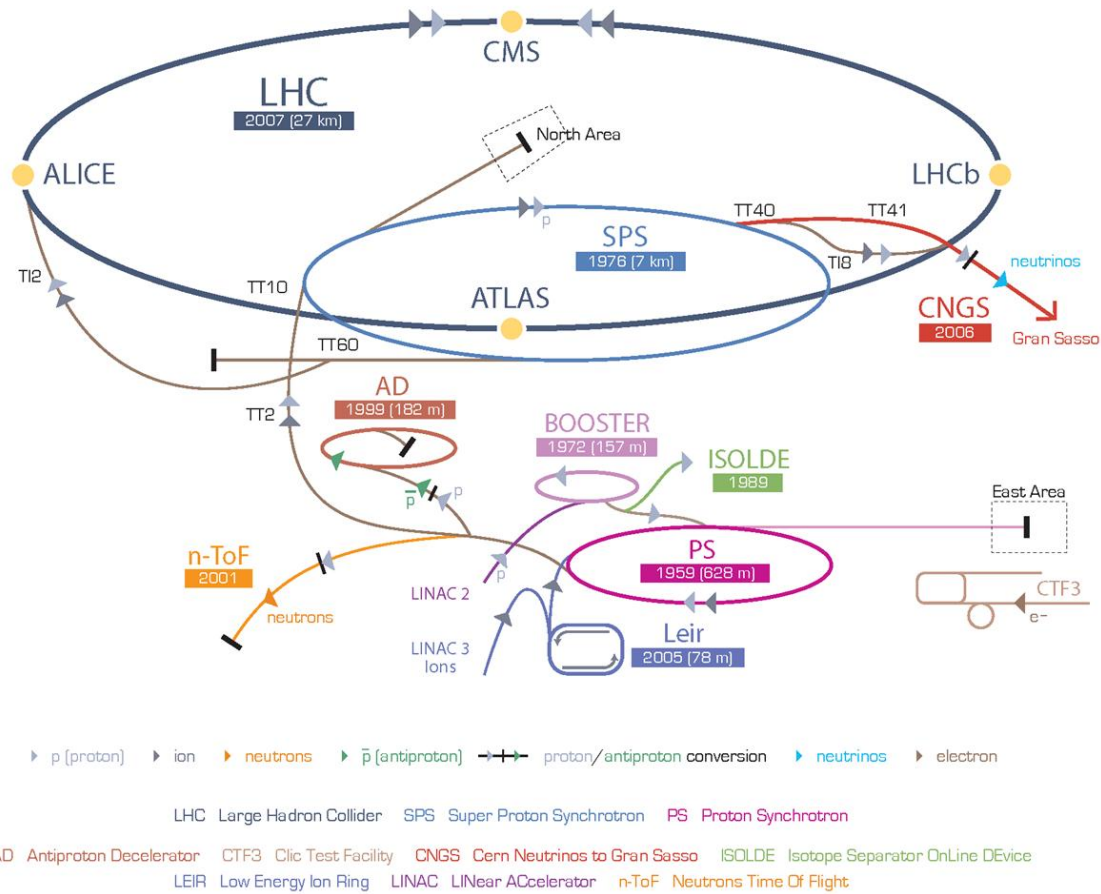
CMS

LHC
2007 (27 km)

North Area

ALICE

LHCb

p

TT40

TT41

SPS
1976 (7 km)

neutrinos

TI8

TI2

TT10

ATLAS

CNGS
2006

Gran Sasso

TT60

AD
1999 (182 m)

TT2

BOOSTER
1972 (157 m)

ISOLDE
1989

$\bar{p}$

p

East Area

n-ToF
2001

PS
1959 (628 m)

p

LINAC 2

CTF3

e–

neutrons

LINAC 3
Ions

Leir
2005 (78 m)

p (proton) ion neutrons $\bar{p}$ (antiproton) proton/antiproton conversion neutrinos electron

LHC Large Hadron Collider SPS Super Proton Synchrotron PS Proton Synchrotron

AD Antiproton Decelerator CTF3 Clic Test Facility CNGS Cern Neutrinos to Gran Sasso ISOLDE Isotope Separator OnLine DEvice

LEIR Low Energy Ion Ring LINAC LINear ACcelerator n-ToF Neutrons Time Of Flight